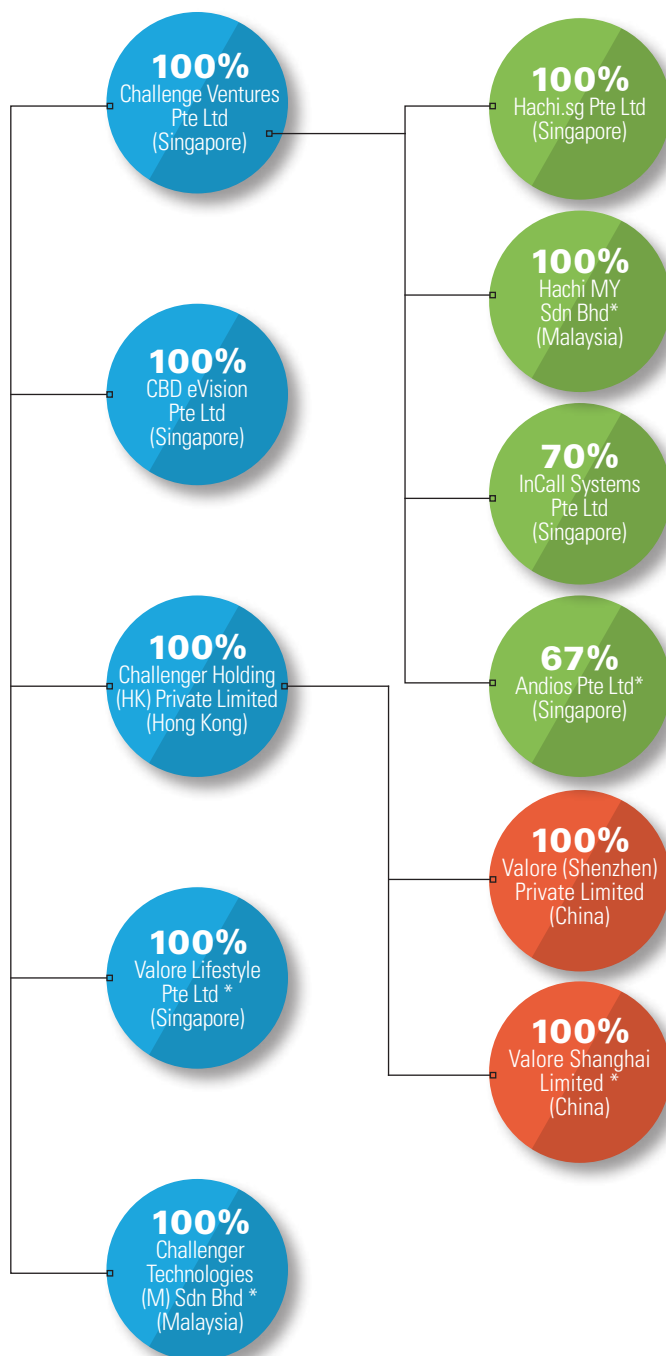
100%
Challenge Ventures Pte Ltd (Singapore)

100%
Hachi.sg Pte Ltd (Singapore)

100%
Hachi MY Sdn Bhd* (Malaysia)

100%
CBD eVision Pte Ltd (Singapore)

70%
InCall Systems Pte Ltd (Singapore)

100%
Challenger Holding (HK) Private Limited (Hong Kong)

67%
Andios Pte Ltd* (Singapore)

100%
Valore (Shenzhen) Private Limited (China)

100%
Valore Lifestyle Pte Ltd * (Singapore)

100%
Valore Shanghai Limited * (China)

100%
Challenger Technologies (M) Sdn Bhd * (Malaysia)